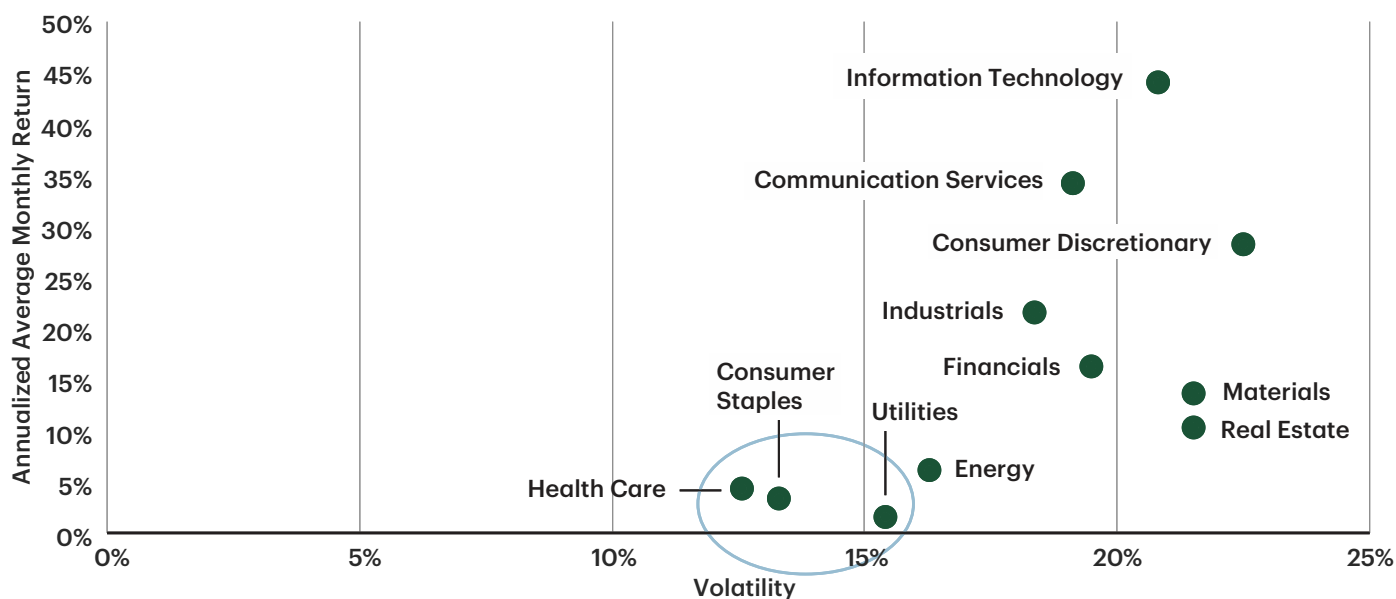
50%
45%
40%
35%
30%
25%
20%
15%
10%
5%
0%

Annualized Average Monthly Return

Information Technology
Communication Services
Consumer Discretionary
Industrials
Financials
Materials
Real Estate
Consumer Staples
Utilities
Energy
Health Care

0%
5%
10%
15%
20%
25%
Volatility